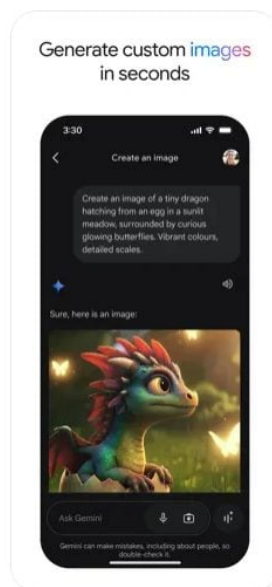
Generate custom images in seconds

3:30

Create an image

Create an image of a tiny dragon hatching from an egg in a sunlit meadow, surrounded by curious glowing butterflies. Vibrant colours, detailed scales.

Sure, here is an image:

Ask Gemini

Gemini can make mistakes, including about people, so double-check it.